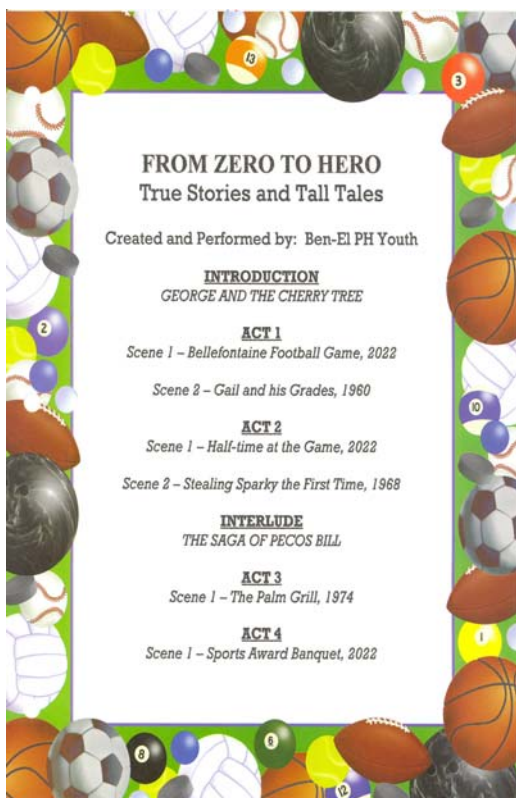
FROM ZERO TO HERO
True Stories and Tall Tales

Created and Performed by: Ben-El PH Youth

INTRODUCTION
GEORGE AND THE CHERRY TREE

ACT 1
Scene 1 – Bellefontaine Football Game, 2022

Scene 2 – Gail and his Grades, 1960

ACT 2
Scene 1 – Half-time at the Game, 2022

Scene 2 – Stealing Sparky the First Time, 1968

INTERLUDE
THE SAGA OF PECOS BILL

ACT 3
Scene 1 – The Palm Grill, 1974

ACT 4
Scene 1 – Sports Award Banquet, 2022

13 3 2 10 1 8 6 12